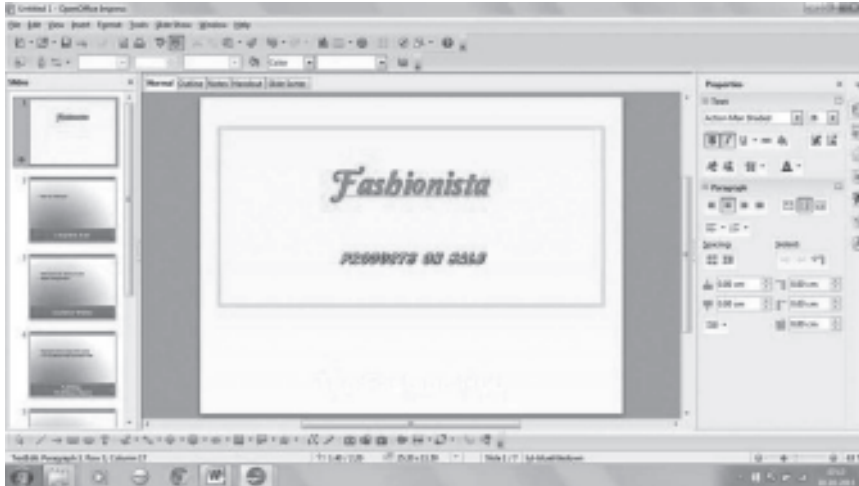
Untitled 1 - OpenOffice Impress

File Edit View Insert Format Tools Slide Show Window Help

Slides

Normal Outline Notes Handout Slide Sorter

Fashionista

PRODUCTS ON SALE

Properties

Text

Paragraph

Spacing

Indent

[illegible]